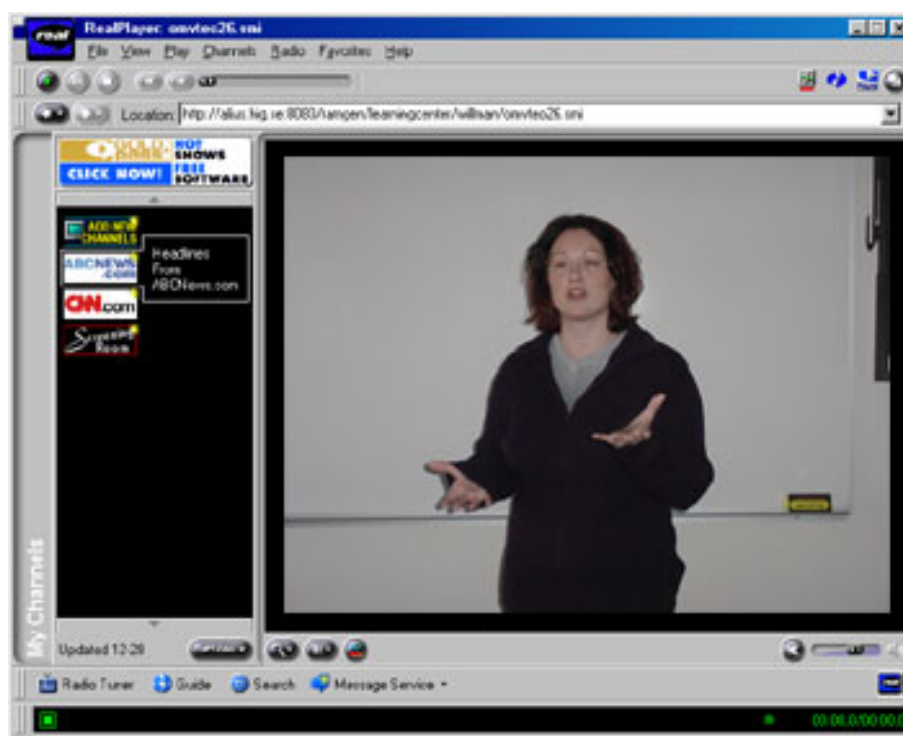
real RealPlayer: omvteo26.smi

File View Play Channels Radio Favorites Help

Location: http://alius.hig.se:8083/ramgen/learningcenter/willivan/omvteo26.smi

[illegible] HOT SHOWS
CLICK NOW! FREE SOFTWARE

ADD NEW CHANNELS

ABCNEWS.com

Headlines From ABCNews.com

CNN.com

Screening Room

My Channels

Updated 12:28

Radio Tuner Guide Search Message Service

00:00.0/00:00.0